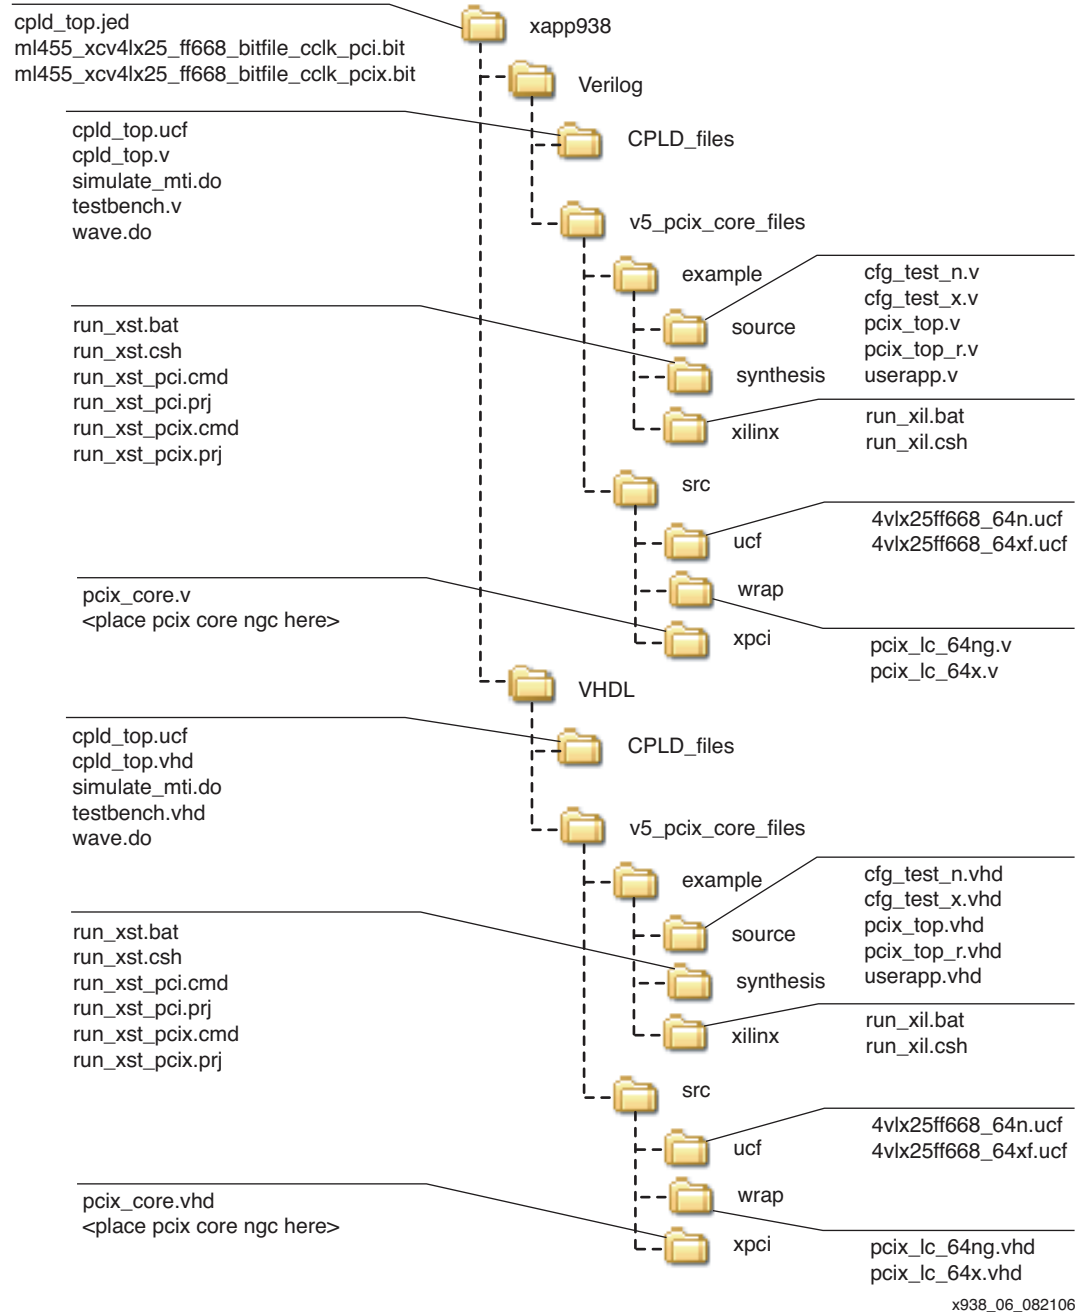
cpld_top.jed
ml455_xcv4lx25_ff668_bitfile_cclk_pci.bit
ml455_xcv4lx25_ff668_bitfile_cclk_pcix.bit

xapp938

Verilog

cpld_top.ucf
cpld_top.v
simulate_mti.do
testbench.v
wave.do

CPLD_files

v5_pcix_core_files

example

cfg_test_n.v
cfg_test_x.v
pcix_top.v
pcix_top_r.v
userapp.v

run_xst.bat
run_xst.csh
run_xst_pci.cmd
run_xst_pci.prj
run_xst_pcix.cmd
run_xst_pcix.prj

source

synthesis

xilinx

run_xil.bat
run_xil.csh

src

ucf

4vlx25ff668_64n.ucf
4vlx25ff668_64xf.ucf

wrap

pcix_core.v
<place pcix core ngc here>

xpci

pcix_lc_64ng.v
pcix_lc_64x.v

VHDL

cpld_top.ucf
cpld_top.vhd
simulate_mti.do
testbench.vhd
wave.do

CPLD_files

v5_pcix_core_files

example

cfg_test_n.vhd
cfg_test_x.vhd
pcix_top.vhd
pcix_top_r.vhd
userapp.vhd

run_xst.bat
run_xst.csh
run_xst_pci.cmd
run_xst_pci.prj
run_xst_pcix.cmd
run_xst_pcix.prj

source

synthesis

xilinx

run_xil.bat
run_xil.csh

src

ucf

4vlx25ff668_64n.ucf
4vlx25ff668_64xf.ucf

wrap

pcix_core.vhd
<place pcix core ngc here>

xpci

pcix_lc_64ng.vhd
pcix_lc_64x.vhd

x938_06_082106